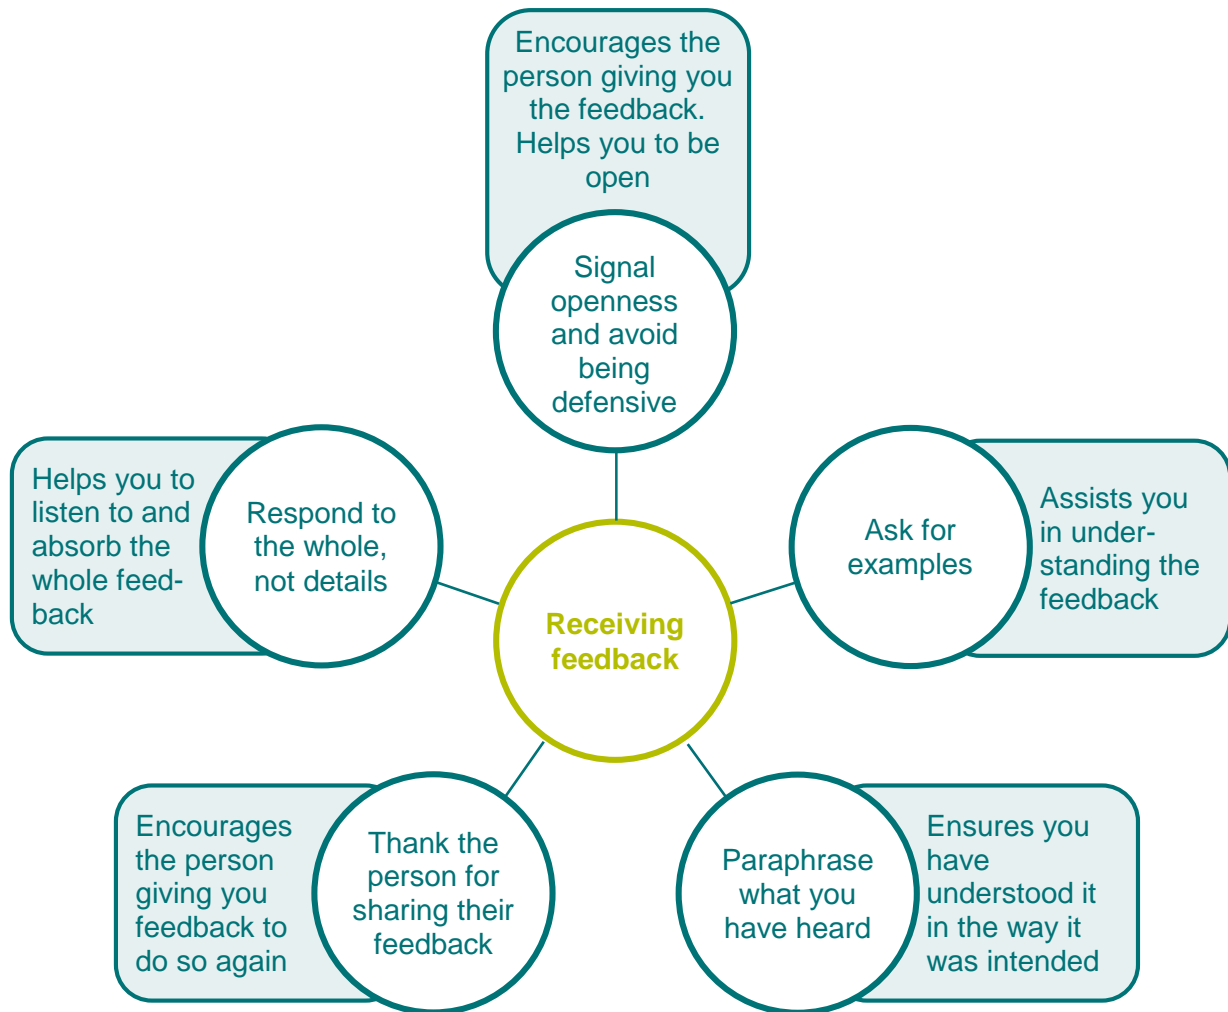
Encourages the person giving you the feedback. Helps you to be open

Signal openness and avoid being defensive

Helps you to listen to and absorb the whole feedback

Respond to the whole, not details

Receiving feedback

Ask for examples

Assists you in understanding the feedback

Encourages the person giving you feedback to do so again

Thank the person for sharing their feedback

Paraphrase what you have heard

Ensures you have understood it in the way it was intended